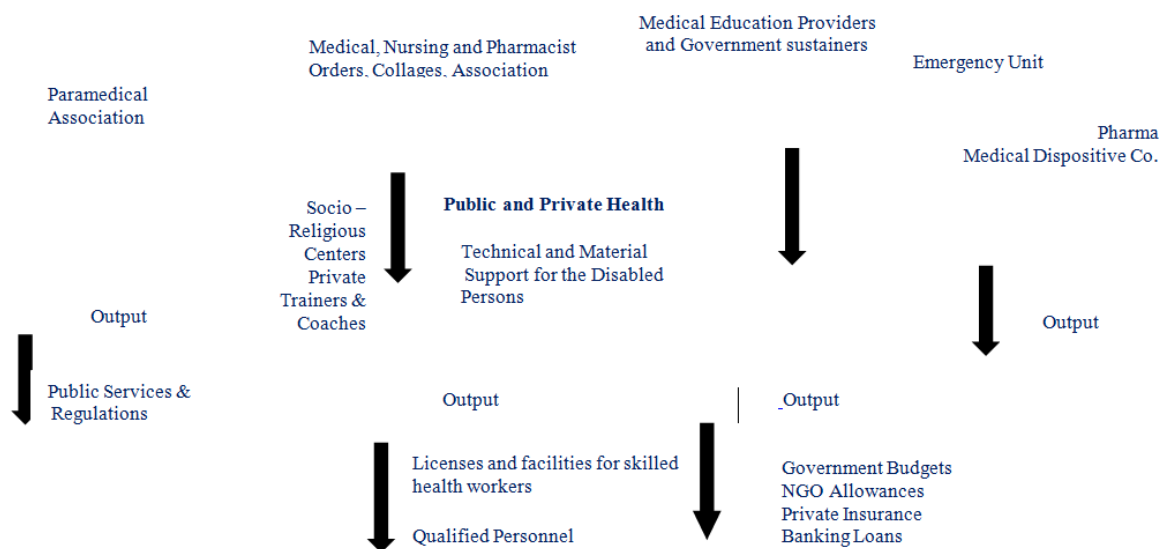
Medical Education Providers and Government sustainers

Medical, Nursing and Pharmacist Orders, Collages, Association

Emergency Unit

Paramedical Association

Pharma Medical Dispositive Co.

Socio – Religious Centers Private Trainers & Coaches

Public and Private Health

Technical and Material Support for the Disabled Persons

Output

Output

Public Services & Regulations

Output

Output

Licenses and facilities for skilled health workers

Qualified Personnel

Government Budgets
NGO Allowances
Private Insurance
Banking Loans